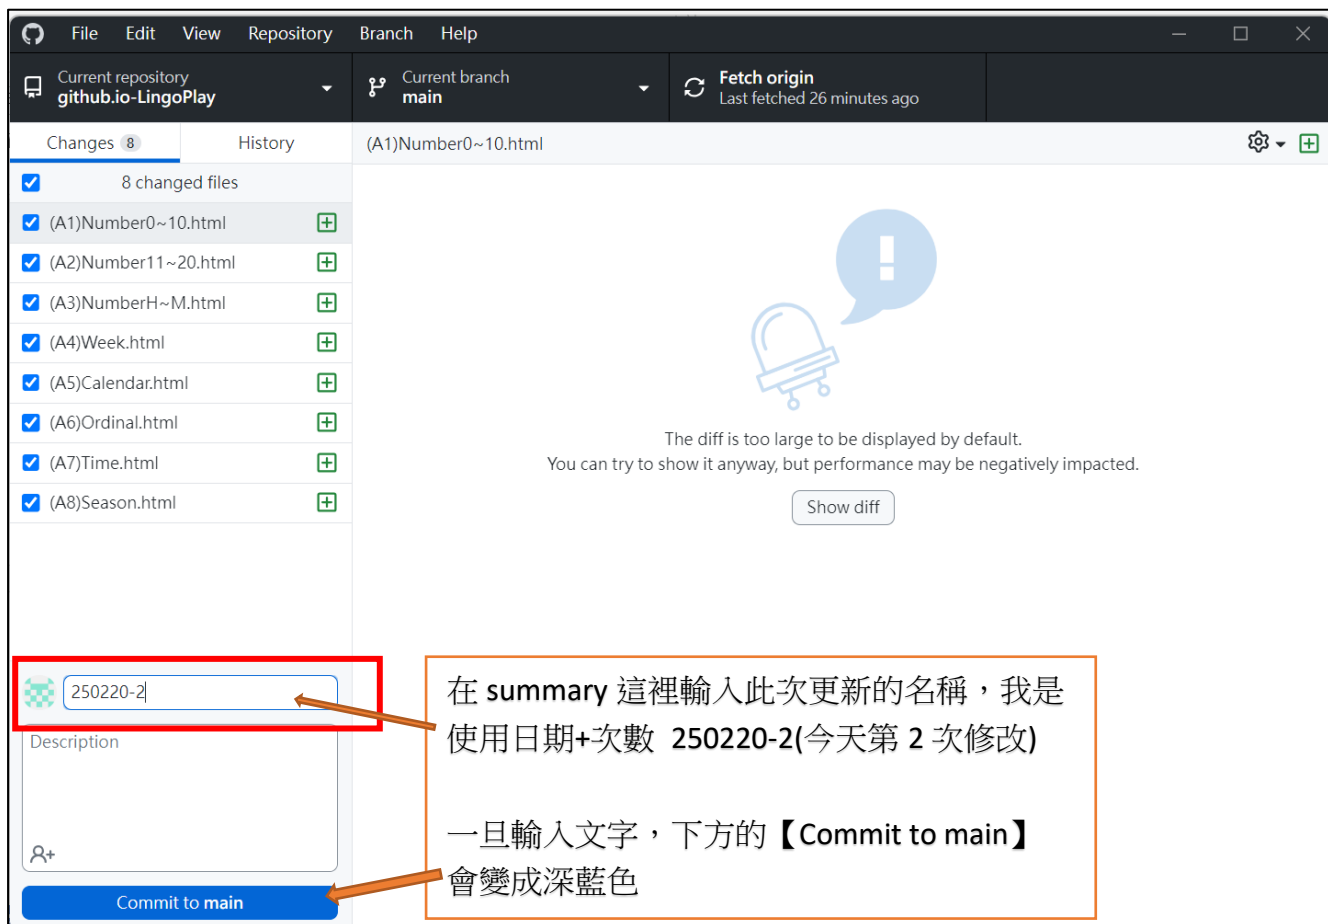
File Edit View Repository Branch Help

Current repository
github.io-LingoPlay

Current branch
main

Fetch origin
Last fetched 26 minutes ago

Changes 8
History

(A1)Number0~10.html

8 changed files

(A1)Number0~10.html
(A2)Number11~20.html
(A3)NumberH~M.html
(A4)Week.html
(A5)Calendar.html
(A6)Ordinal.html
(A7)Time.html
(A8)Season.html

The diff is too large to be displayed by default.
You can try to show it anyway, but performance may be negatively impacted.

Show diff

250220-2

Description

Commit to main

在 summary 這裡輸入此次更新的名稱，我是使用日期+次數 250220-2(今天第 2 次修改)

一旦輸入文字，下方的【Commit to main】會變成深藍色